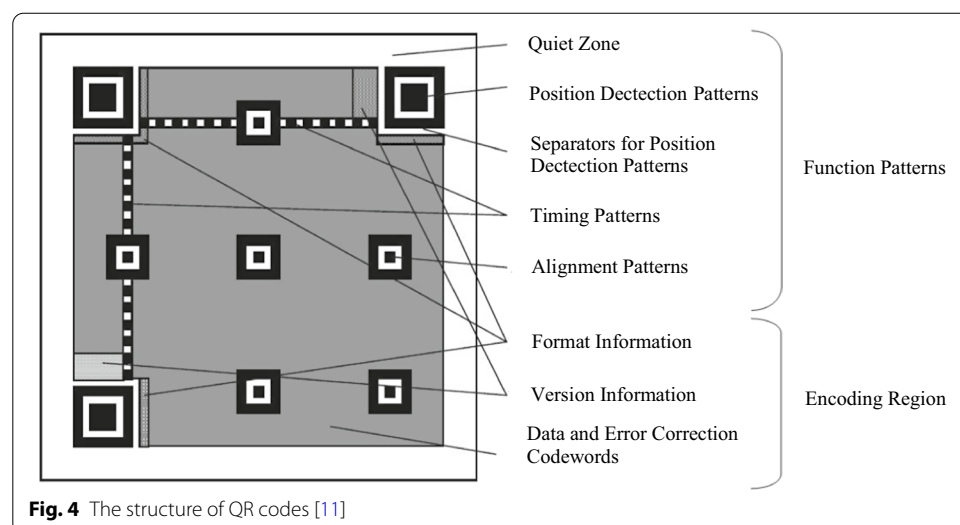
Quiet Zone

Position Dectection Patterns

Separators for Position Dectection Patterns

Timing Patterns

Alignment Patterns

Format Information

Version Information

Data and Error Correction Codewords

Function Patterns

Encoding Region

**Fig. 4** The structure of QR codes [11]